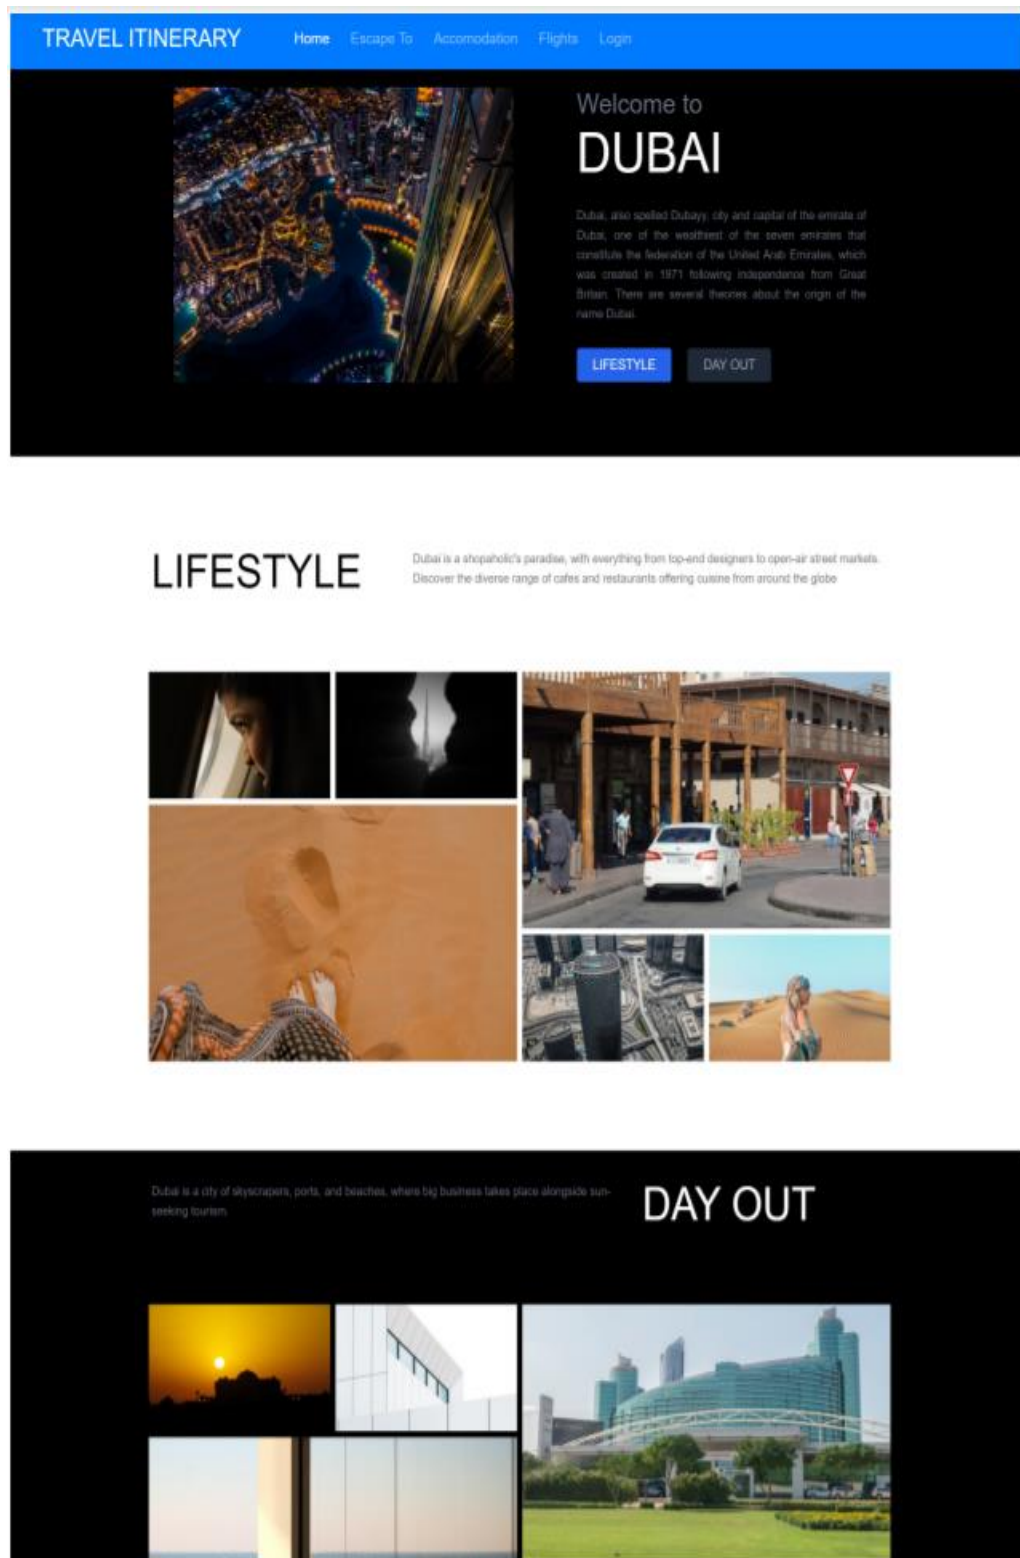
TRAVEL ITINERARY Home Escape To Accomodation Flights Login

Welcome to

DUBAI

Dubai, also spelled Dubayy, city and capital of the emirate of Dubai, one of the wealthiest of the seven emirates that constitute the federation of the United Arab Emirates, which was created in 1971 following independence from Great Britain. There are several theories about the origin of the name Dubai.

LIFESTYLE DAY OUT

LIFESTYLE

Dubai is a shopaholic's paradise, with everything from top-end designers to open-air street markets. Discover the diverse range of cafes and restaurants offering cuisine from around the globe

Dubai is a city of skyscrapers, ports, and beaches, where big business takes place alongside sun-seeking tourism.

DAY OUT